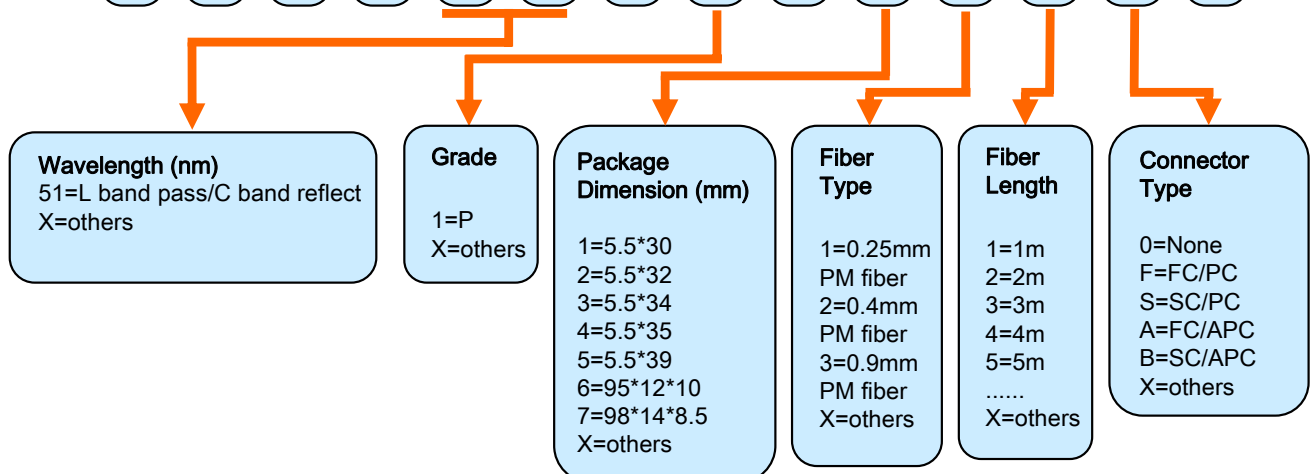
Wavelength (nm)
51=L band pass/C band reflect
X=others

Grade

1=P
X=others

Package Dimension (mm)

1=5.5*30
2=5.5*32
3=5.5*34
4=5.5*35
5=5.5*39
6=95*12*10
7=98*14*8.5
X=others

Fiber Type

1=0.25mm PM fiber
2=0.4mm PM fiber
3=0.9mm PM fiber
X=others

Fiber Length

1=1m
2=2m
3=3m
4=4m
5=5m
......
X=others

Connector Type

0=None
F=FC/PC
S=SC/PC
A=FC/APC
B=SC/APC
X=others